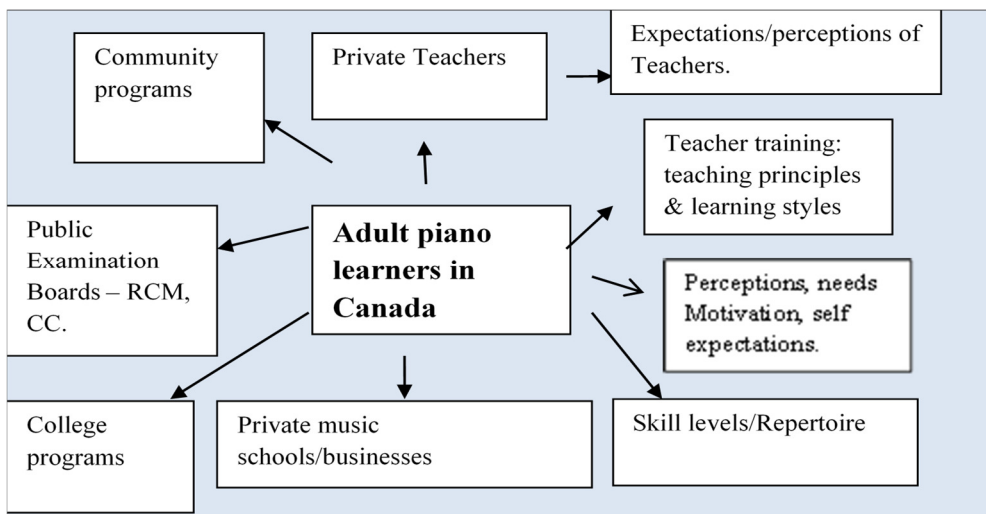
Community programs

Private Teachers

Expectations/perceptions of Teachers.

Teacher training: teaching principles & learning styles

Public Examination Boards – RCM, CC.

**Adult piano learners in Canada**

Perceptions, needs Motivation, self expectations.

College programs

Private music schools/businesses

Skill levels/Repertoire